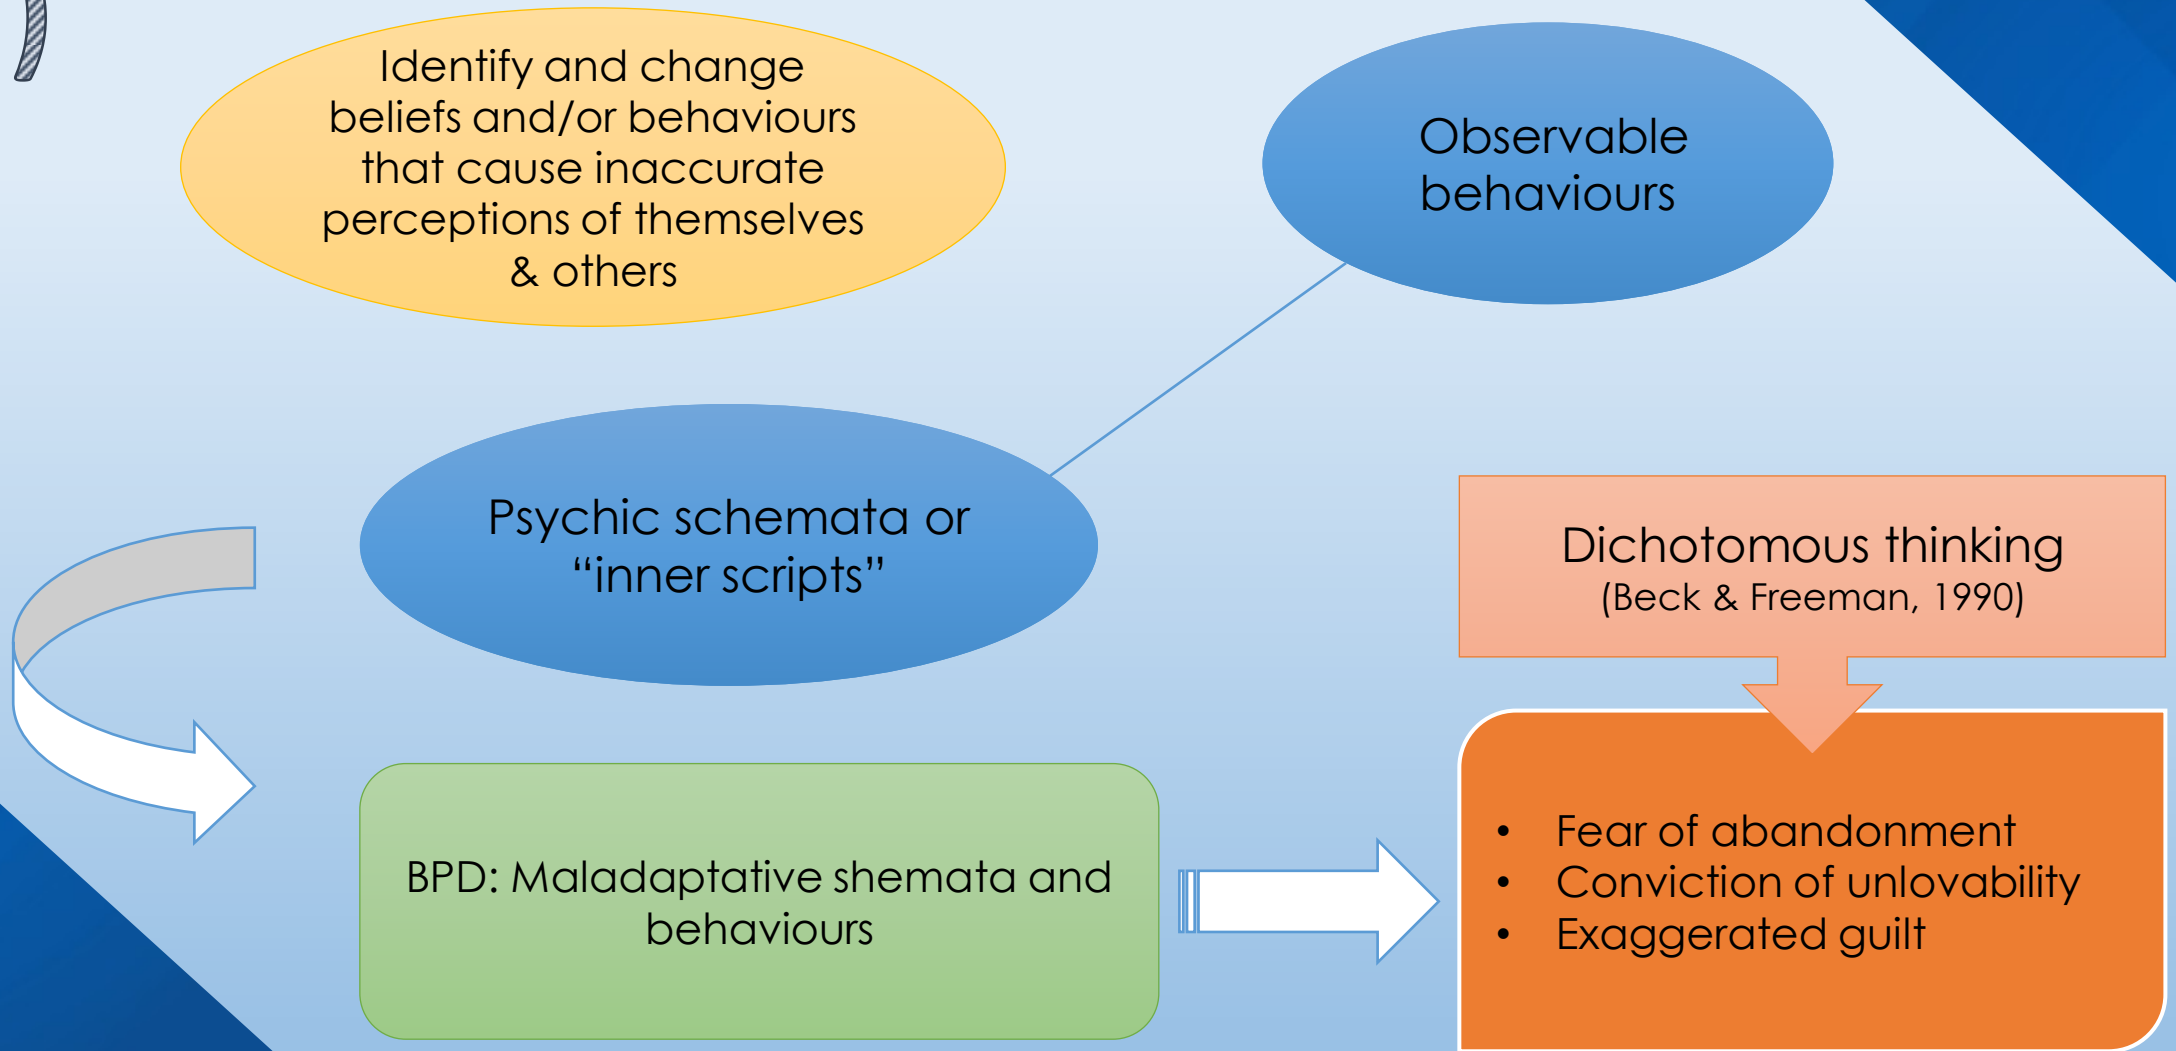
Identify and change beliefs and/or behaviours that cause inaccurate perceptions of themselves & others

Observable behaviours

Psychic schemata or "inner scripts"

Dichotomous thinking
(Beck & Freeman, 1990)

BPD: Maladaptative shemata and behaviours

- Fear of abandonment
- Conviction of unlovability
- Exaggerated guilt